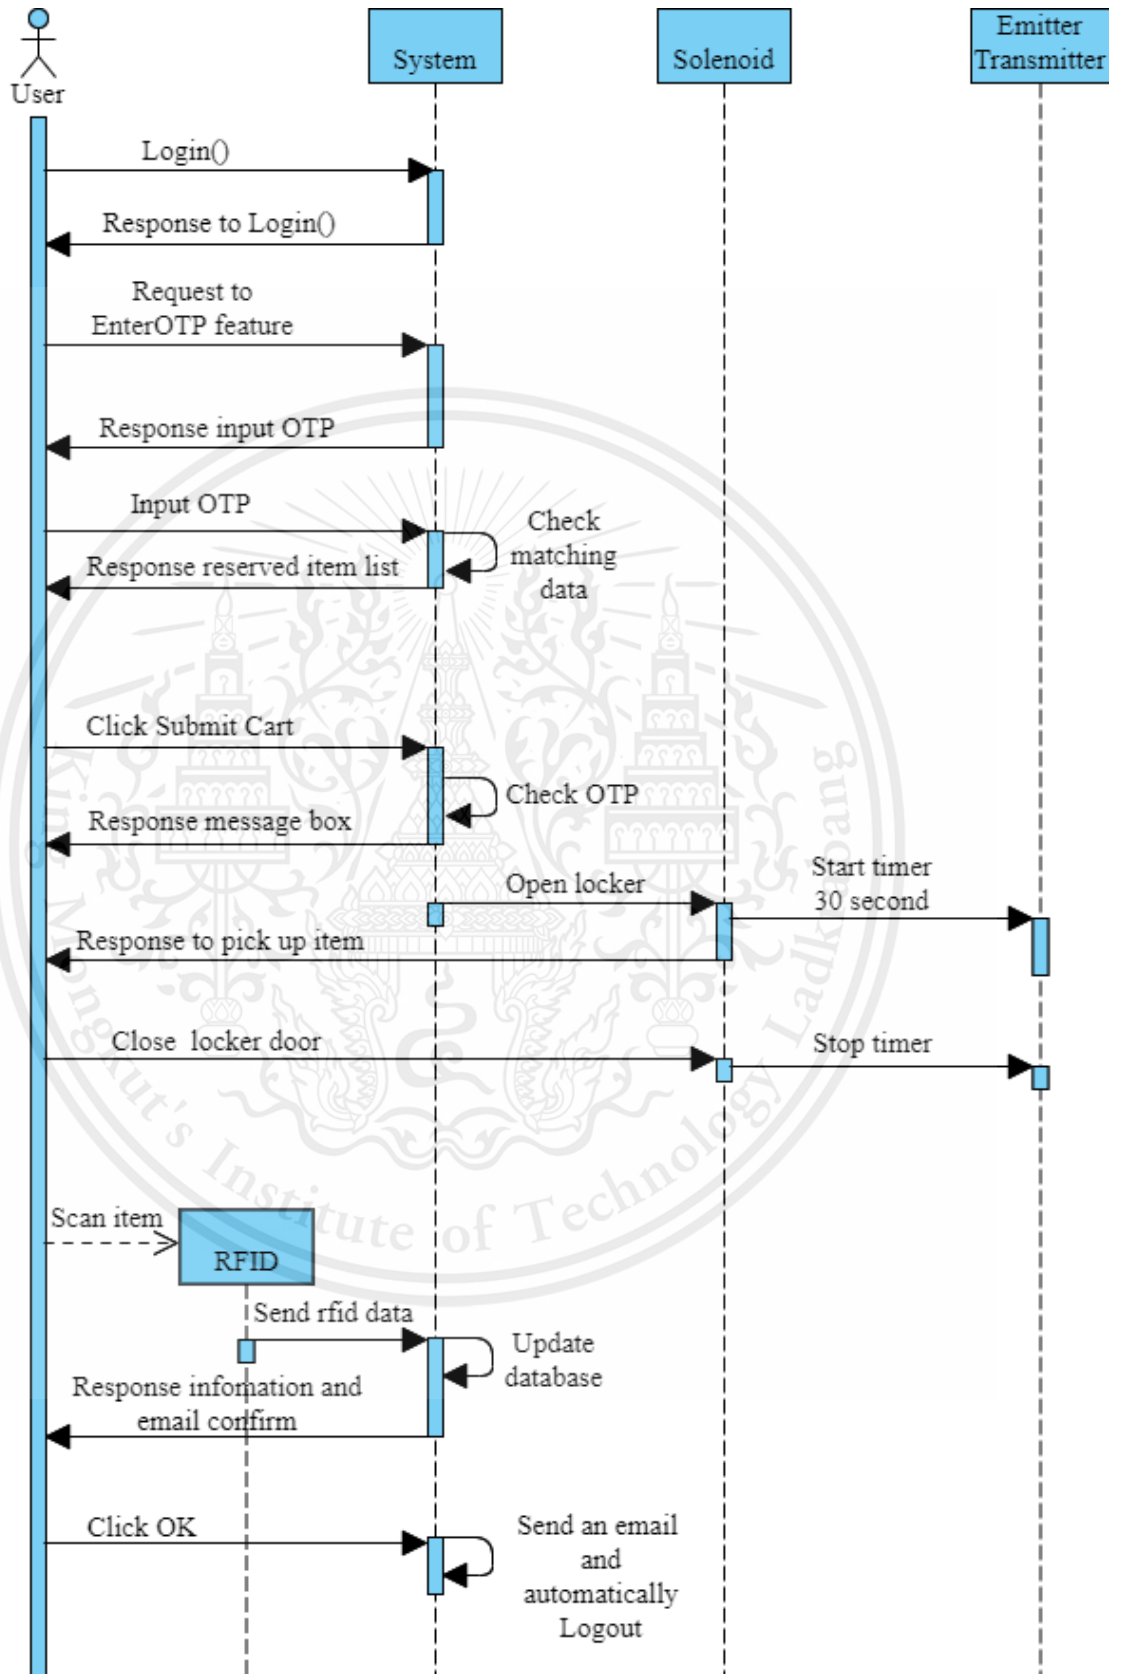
User
System
Solenoid
Emitter Transmitter

Login()
Response to Login()
Request to EnterOTP feature
Response input OTP
Input OTP
Check matching data
Response reserved item list
Click Submit Cart
Check OTP
Response message box
Open locker
Start timer 30 second
Response to pick up item
Close locker door
Stop timer

King Mongkut's Institute of Technology Ladkrabang

Scan item
RFID
Send rfid data
Update database
Response infomation and email confirm
Click OK
Send an email and automatically Logout